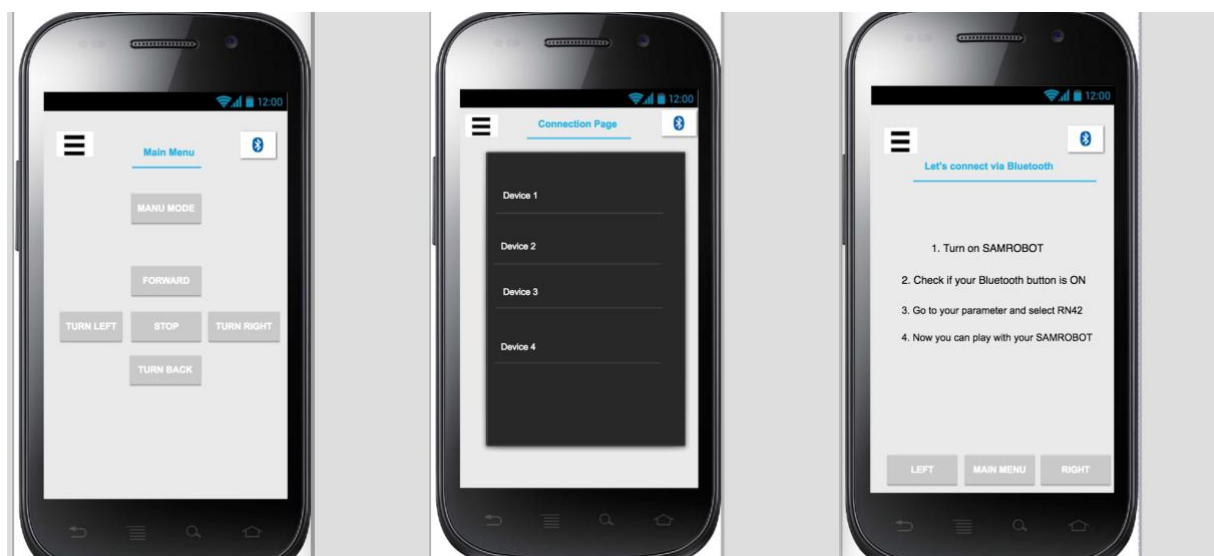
12:00

Main Menu

MANU MODE

FORWARD

TURN LEFT

STOP

TURN RIGHT

TURN BACK

12:00

Connection Page

Device 1

Device 2

Device 3

Device 4

12:00

Let's connect via Bluetooth

1. Turn on SAMROBOT

2. Check if your Bluetooth button is ON

3. Go to your parameter and select RN42

4. Now you can play with your SAMROBOT

LEFT

MAIN MENU

RIGHT